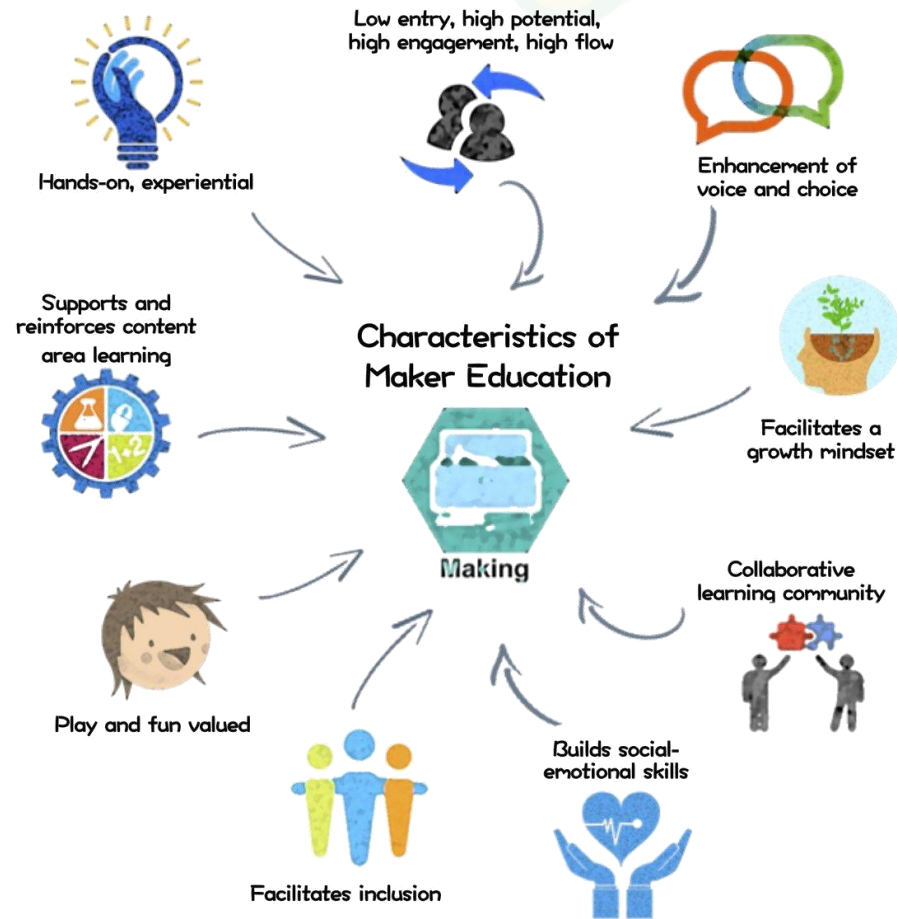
Low entry, high potential, high engagement, high flow

Hands-on, experiential

Enhancement of voice and choice

Supports and reinforces content area learning

Characteristics of Maker Education

Making

Facilitates a growth mindset

Collaborative learning community

Play and fun valued

Builds social-emotional skills

Facilitates inclusion